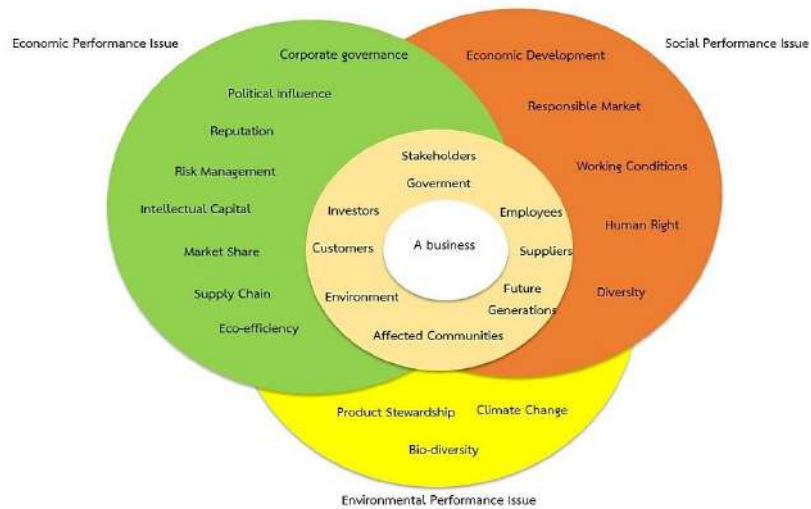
Economic Performance Issue

Corporate governance

Political influence

Reputation

Risk Management

Intellectual Capital

Market Share

Supply Chain

Eco-efficiency

Social Performance Issue

Economic Development

Responsible Market

Working Conditions

Human Right

Diversity

Stakeholders

Goverment

Investors

Employees

Customers

A business

Suppliers

Environment

Future Generations

Affected Communities

Product Stewardship

Climate Change

Bio-diversity

Environmental Performance Issue